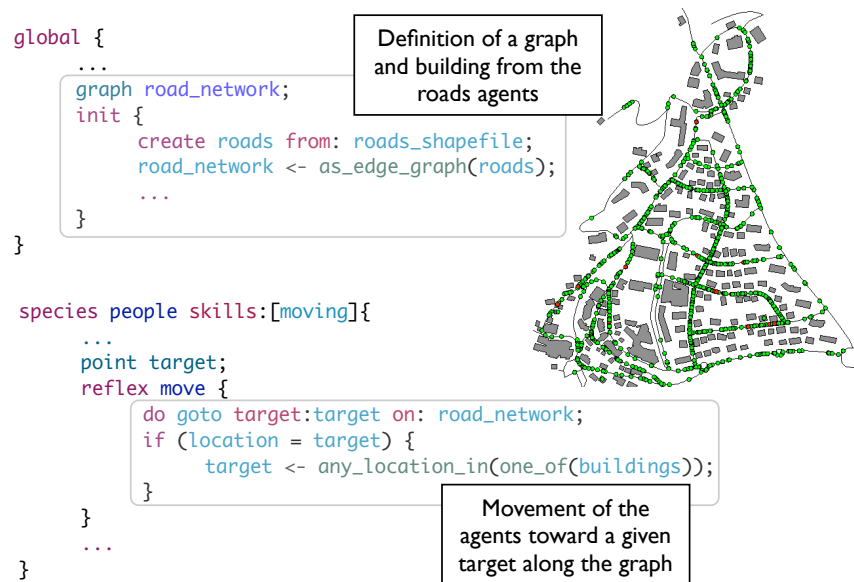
global {
...
graph road_network;
init {
create roads from: roads_shapefile;
road_network <- as_edge_graph(roads);
...
}
}

Definition of a graph and building from the roads agents

species people skills:[moving]{
...
point target;
reflex move {
do goto target:target on: road_network;
if (location = target) {
target <- any_location_in(one_of(buildings));
}
}
...
}

Movement of the agents toward a given target along the graph